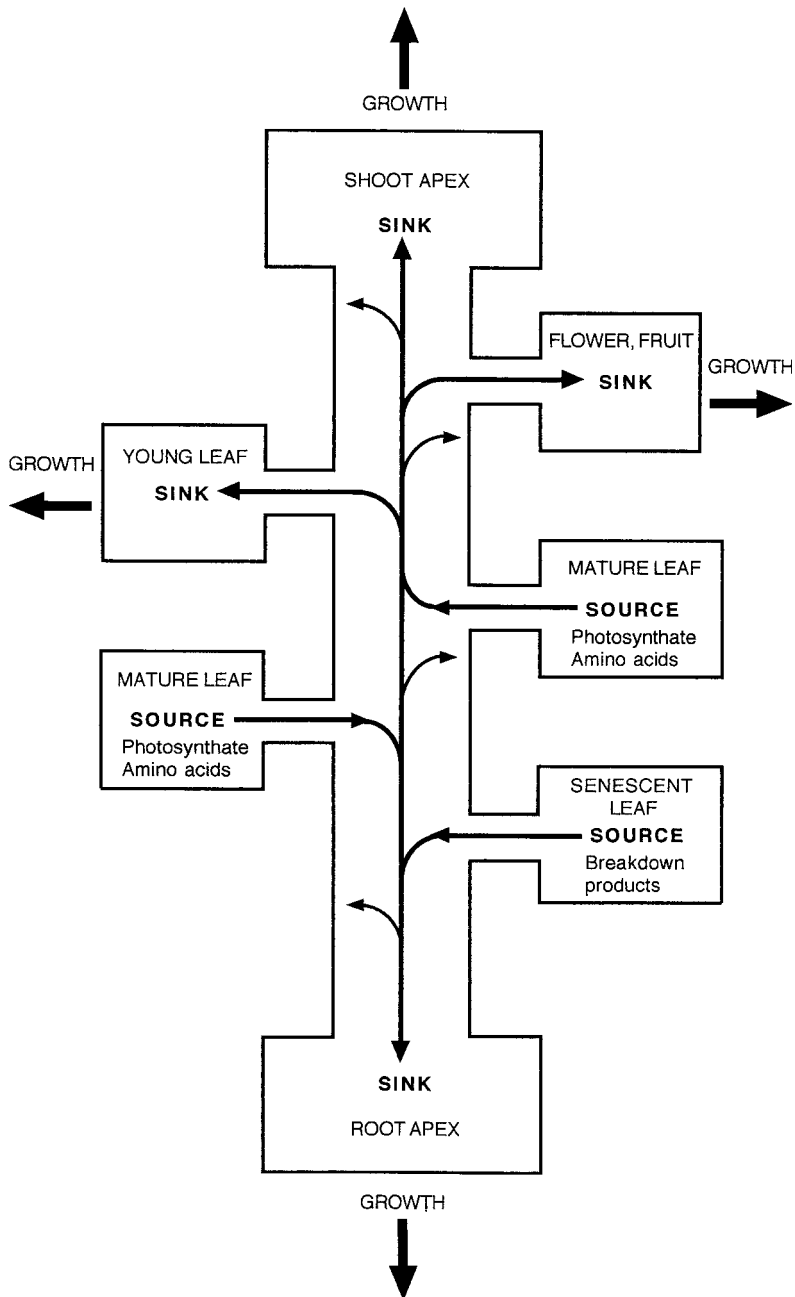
GROWTH

SHOOT APEX

SINK

FLOWER, FRUIT

SINK

GROWTH

GROWTH

YOUNG LEAF

SINK

MATURE LEAF

SOURCE

Photosynthate
Amino acids

MATURE LEAF

SOURCE

Photosynthate
Amino acids

SENESCENT LEAF

SOURCE

Breakdown products

SINK

ROOT APEX

GROWTH